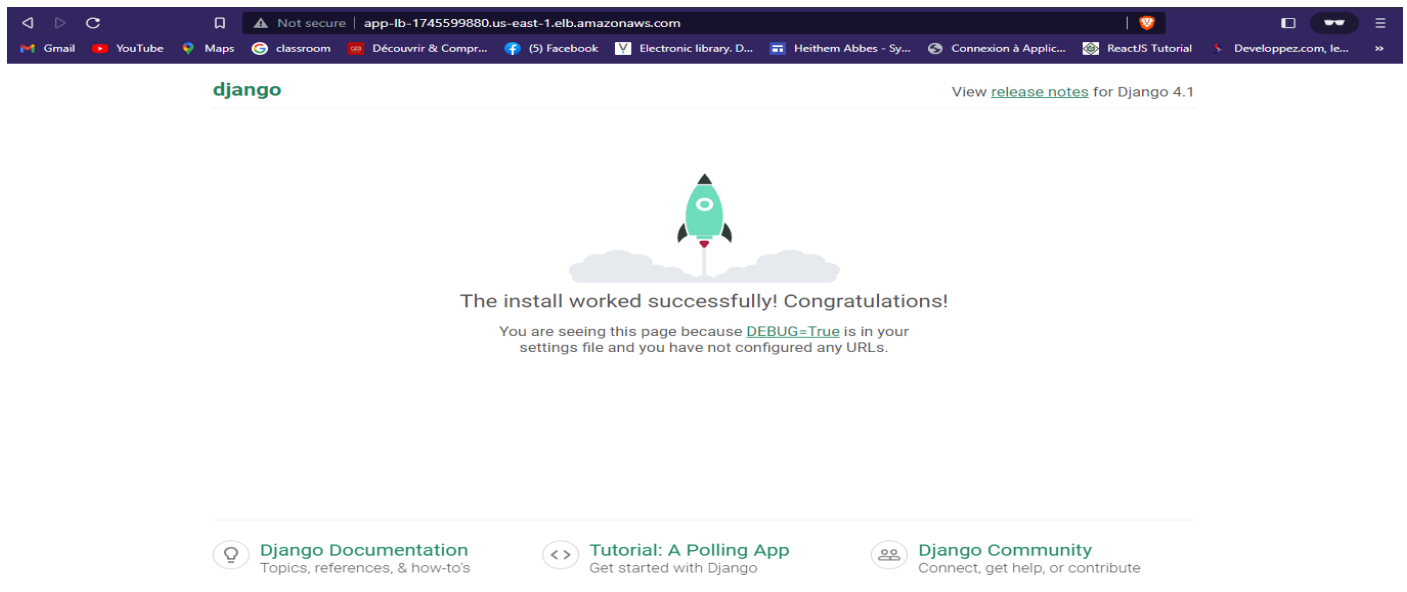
Not secure | app-lb-1745599880.us-east-1.elb.amazonaws.com

Gmail YouTube Maps classroom Découvrir & Compr... (5) Facebook Electronic library. D... Heithem Abbes - Sy... Connexion à Applic... ReactJS Tutorial Developpez.com, le... »

django

View release notes for Django 4.1

The install worked successfully! Congratulations!

You are seeing this page because DEBUG=True is in your settings file and you have not configured any URLs.

Django Documentation
Topics, references, & how-to's

Tutorial: A Polling App
Get started with Django

Django Community
Connect, get help, or contribute